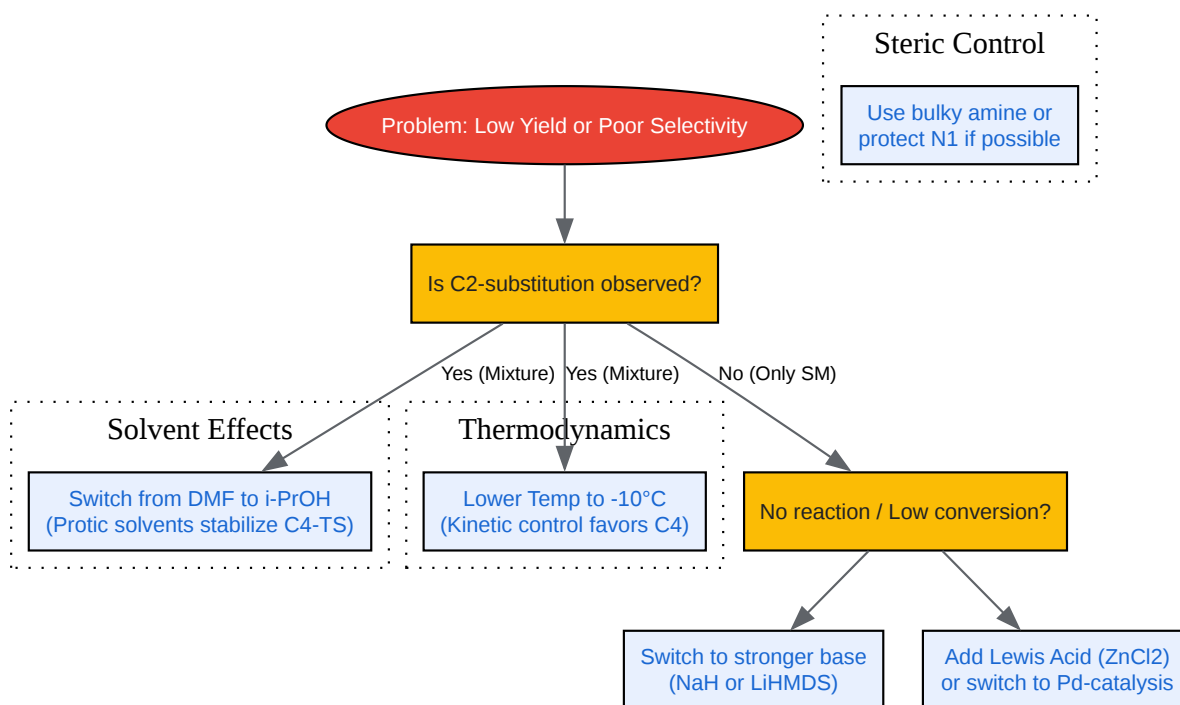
Steric Control

Use bulky amine or protect N1 if possible

Problem: Low Yield or Poor Selectivity

Is C2-substitution observed?

Yes (Mixture)

Yes (Mixture)

No (Only SM)

Solvent Effects

Switch from DMF to i-PrOH (Protic solvents stabilize C4-TS)

Thermodynamics

Lower Temp to -10°C (Kinetic control favors C4)

No reaction / Low conversion?

Switch to stronger base (NaH or LiHMDS)

Add Lewis Acid (ZnCl2) or switch to Pd-catalysis